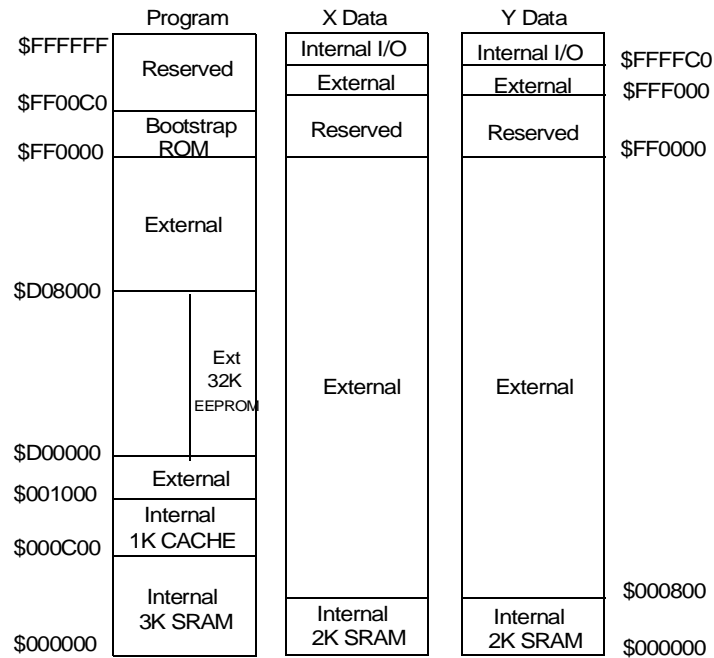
Program

X Data

Y Data

$FFFFFF

Reserved

$FF00C0

Bootstrap ROM

$FF0000

External

$D08000

Ext 32K EEPROM

$D00000

External

$001000

Internal 1K CACHE

$000C00

Internal 3K SRAM

$000000

Internal I/O

External

Reserved

External

Internal 2K SRAM

Internal I/O

External

Reserved

External

Internal 2K SRAM

$FFFFC0

$FFF000

$FF0000

$000800

$000000